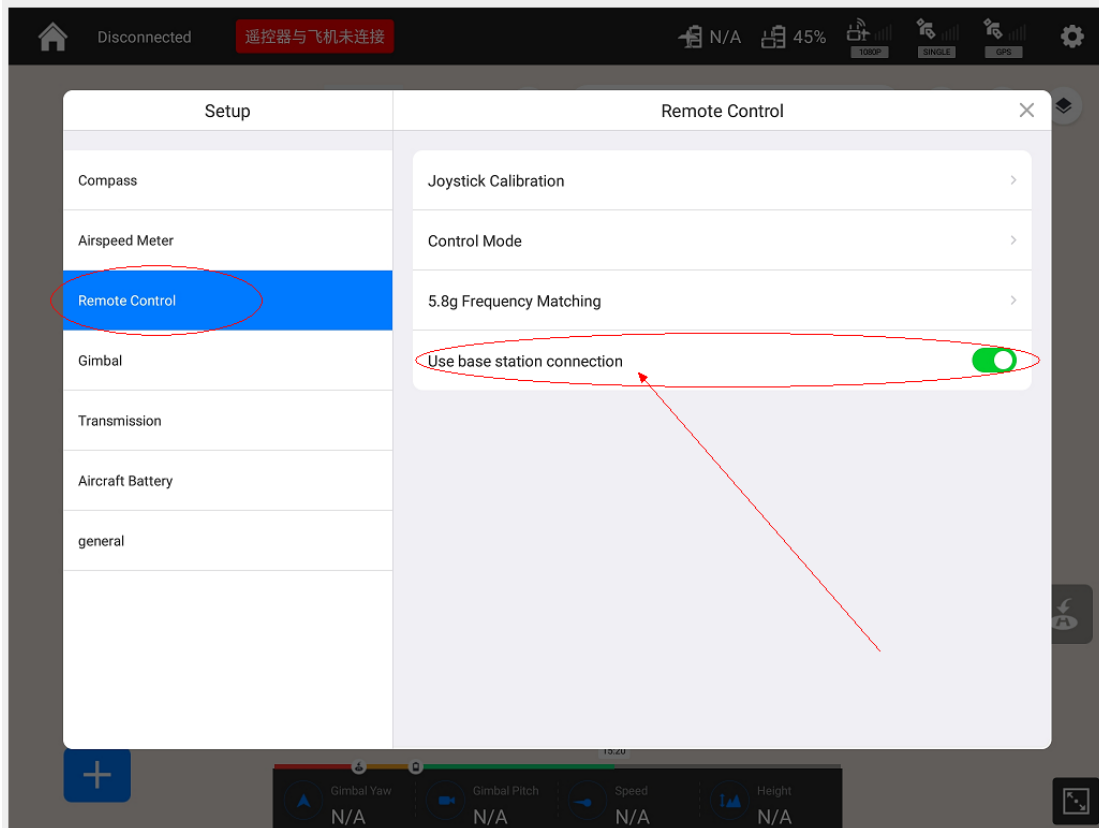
Disconnected 遥控器与飞机未连接 N/A 45% 1080P SINGLE GPS

Setup

Remote Control

Compass

Airspeed Meter

Remote Control

Gimbal

Transmission

Aircraft Battery

general

Joystick Calibration

Control Mode

5.8g Frequency Matching

Use base station connection

15:20

Gimbal Yaw N/A

Gimbal Pitch N/A

Speed N/A

Height N/A